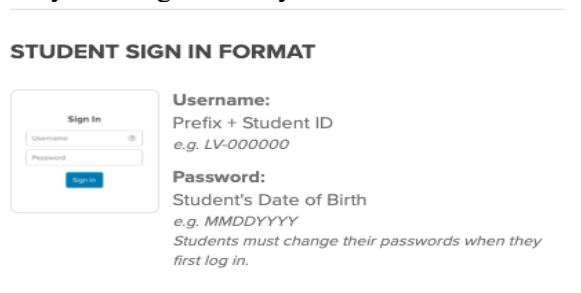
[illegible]

STUDENT SIGN IN FORMAT

Sign In

Username

Password

Sign In

Username:
Prefix + Student ID
e.g. LV-000000

Password:
Student's Date of Birth
e.g. MMDDYYYY
Students must change their passwords when they first log in.